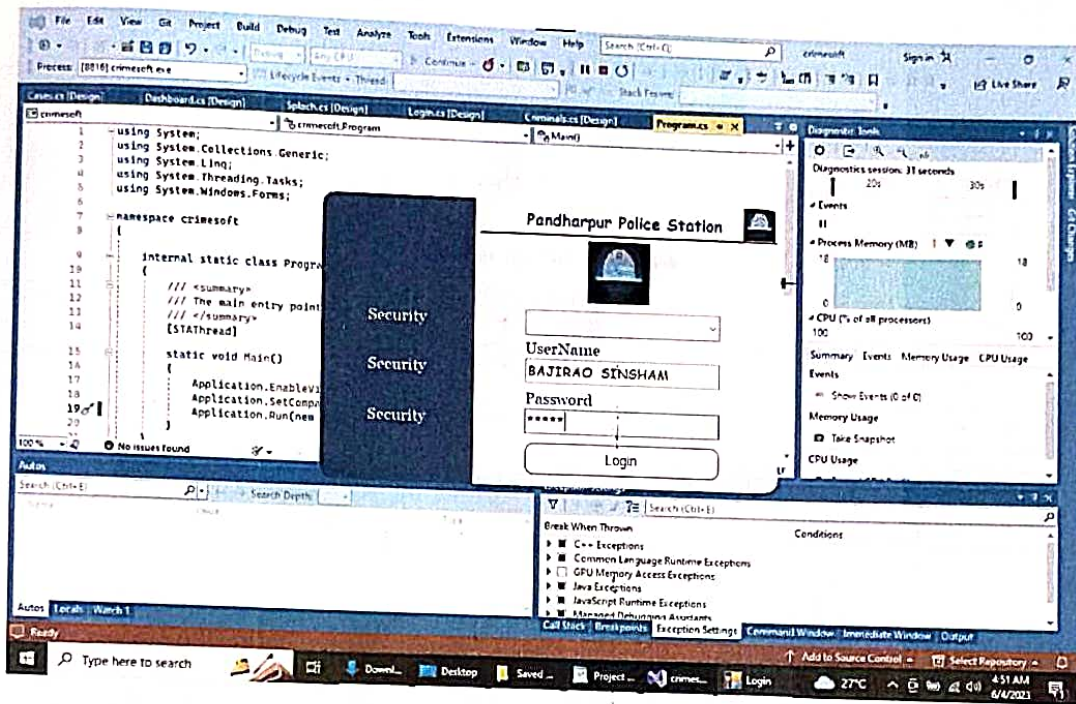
File Edit View Git Project Build Debug Test Analyze Tools Extensions Window Help Search (Ctrl+Q) crimesoft Sign in

Process: [8816] crimesoft.exe Lifecycle Events Thread: Continue Stack Frame: Live Share

Cases.cs [Design] Dashboard.cs [Design] Splach.cs [Design] Login.cs [Design] Criminals.cs [Design] Program.cs

crimesoft crimesoft.Program Main()

1 using System;
2 using System.Collections.Generic;
3 using System.Linq;
4 using System.Threading.Tasks;
5 using System.Windows.Forms;
6
7 namespace crimesoft
8 {
9 internal static class Progra
10 {
11 /// <summary>
12 /// The main entry point
13 /// </summary>
14 [STAThread]
15 static void Main()
16 {
17 Application.EnableVi
18 Application.SetCompa
19 Application.Run(new
20 }

100 % No issues found

Security

Security

Security

Pandharpur Police Station

UserName
BAJIRAO SINSHAM
Password
*****
Login

Diagnostic Tools
Diagnostics session: 31 seconds
20s 30s
Events
Process Memory (MB)
18 18
0 0
CPU (% of all processors)
100 100
Summary Events Memory Usage CPU Usage
Events
Show Events (0 of 0)
Memory Usage
Take Snapshot
CPU Usage

Autos
Search (Ctrl+E) Search Depth:
Autos Locals Watch 1

Exception Settings
Search (Ctrl+E)
Break When Thrown Conditions
C++ Exceptions
Common Language Runtime Exceptions
GPU Memory Access Exceptions
Java Exceptions
JavaScript Runtime Exceptions
Managed Debugging Assistants
Call Stack Breakpoints Exception Settings Command Window Immediate Window Output

Ready Add to Source Control Select Repository

Type here to search Downl... Desktop Saved ... Project ... crimes... Login 27°C 4:51 AM 6/4/2023